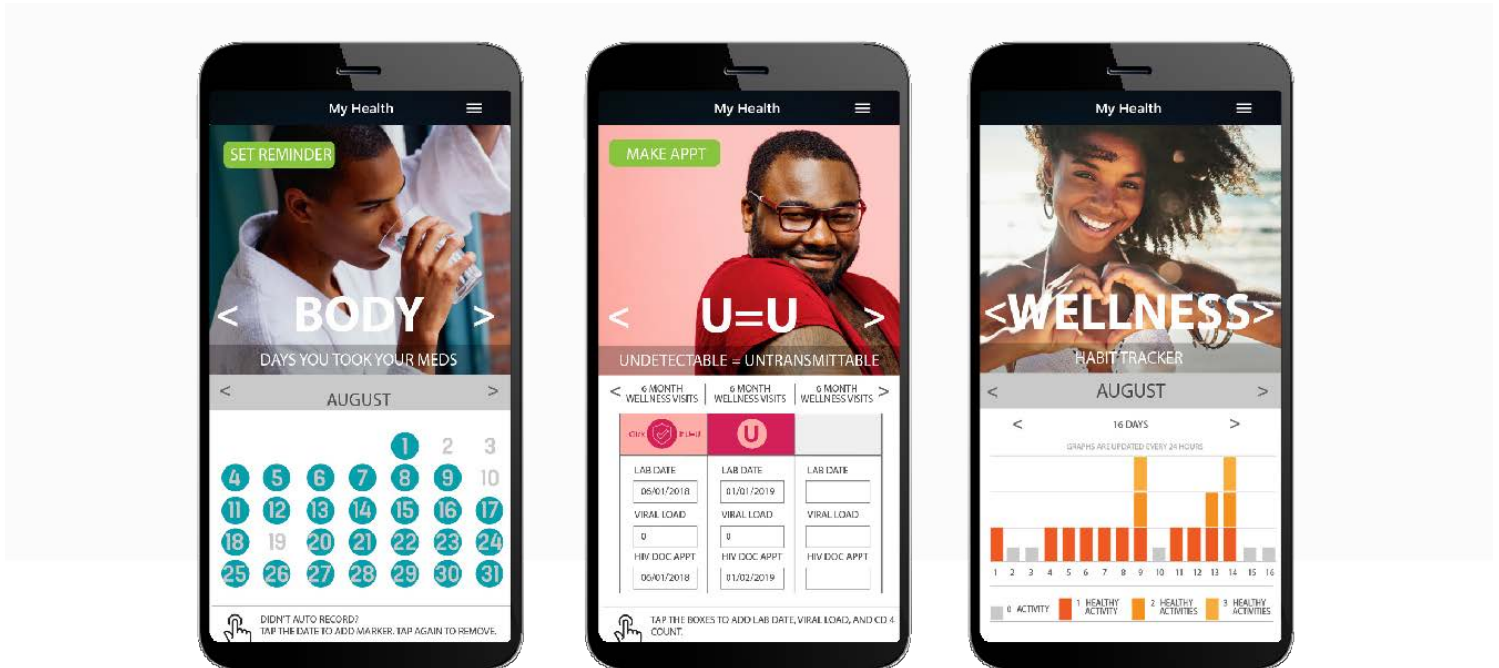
My Health

SET REMINDER

< BODY >

DAYS YOU TOOK YOUR MEDS

< AUGUST >

1 2 3
4 5 6 7 8 9 10
11 12 13 14 15 16 17
18 19 20 21 22 23 24
25 26 27 28 29 30 31

DIDN'T AUTO RECORD?
TAP THE DATE TO ADD MARKER. TAP AGAIN TO REMOVE.

My Health

MAKE APPT

< U=U >

UNDETECTABLE = UNTRANSMITTABLE

< 6 MONTH WELLNESS VISITS | 6 MONTH WELLNESS VISITS | 6 MONTH WELLNESS VISITS >

| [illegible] | U | |
|---|---|---|
| LAB DATE | LAB DATE | LAB DATE |
| 06/01/2018 | 01/01/2019 | |
| VIRAL LOAD | VIRAL LOAD | VIRAL LOAD |
| 0 | 0 | |
| HIV DOC APPT | HIV DOC APPT | HIV DOC APPT |
| 06/01/2018 | 01/02/2019 | |

TAP THE BOXES TO ADD LAB DATE, VIRAL LOAD, AND CD 4 COUNT.

My Health

<WELLNESS>

HABIT TRACKER

< AUGUST >

< 16 DAYS >

GRAPHS ARE UPDATED EVERY 24 HOURS

1 2 3 4 5 6 7 8 9 10 11 12 13 14 15 16

0 ACTIVITY
1 HEALTHY ACTIVITY
2 HEALTHY ACTIVITIES
3 HEALTHY ACTIVITIES